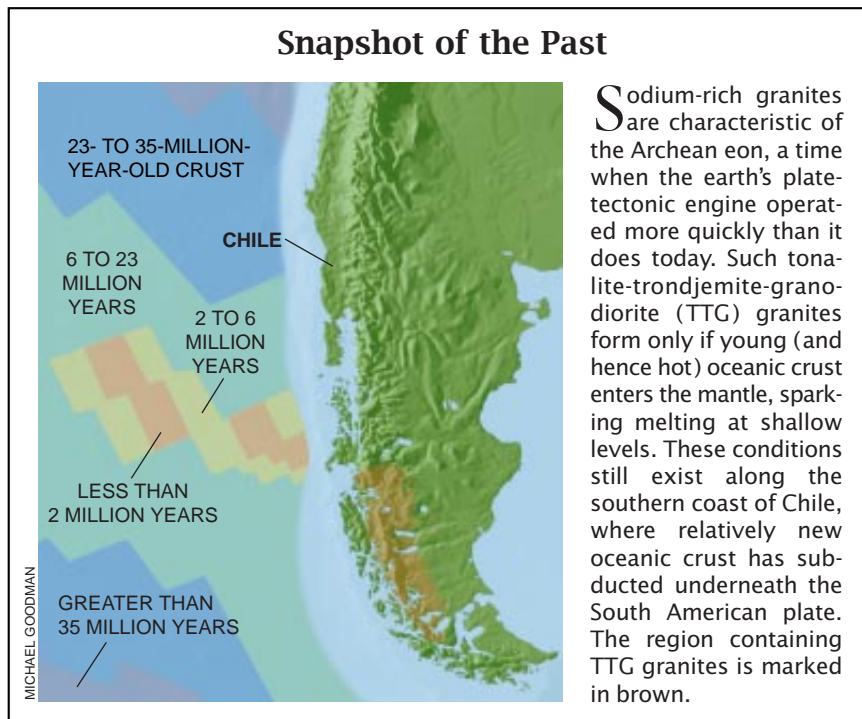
Snapshot of the Past

23- TO 35-MILLION-YEAR-OLD CRUST

CHILE

6 TO 23 MILLION YEARS

2 TO 6 MILLION YEARS

LESS THAN 2 MILLION YEARS

GREATER THAN 35 MILLION YEARS

MICHAEL GOODMAN

Sodium-rich granites are characteristic of the Archean eon, a time when the earth's plate-tectonic engine operated more quickly than it does today. Such tonalite-trondjemite-granodiorite (TTG) granites form only if young (and hence hot) oceanic crust enters the mantle, sparking melting at shallow levels. These conditions still exist along the southern coast of Chile, where relatively new oceanic crust has subducted underneath the South American plate. The region containing TTG granites is marked in brown.